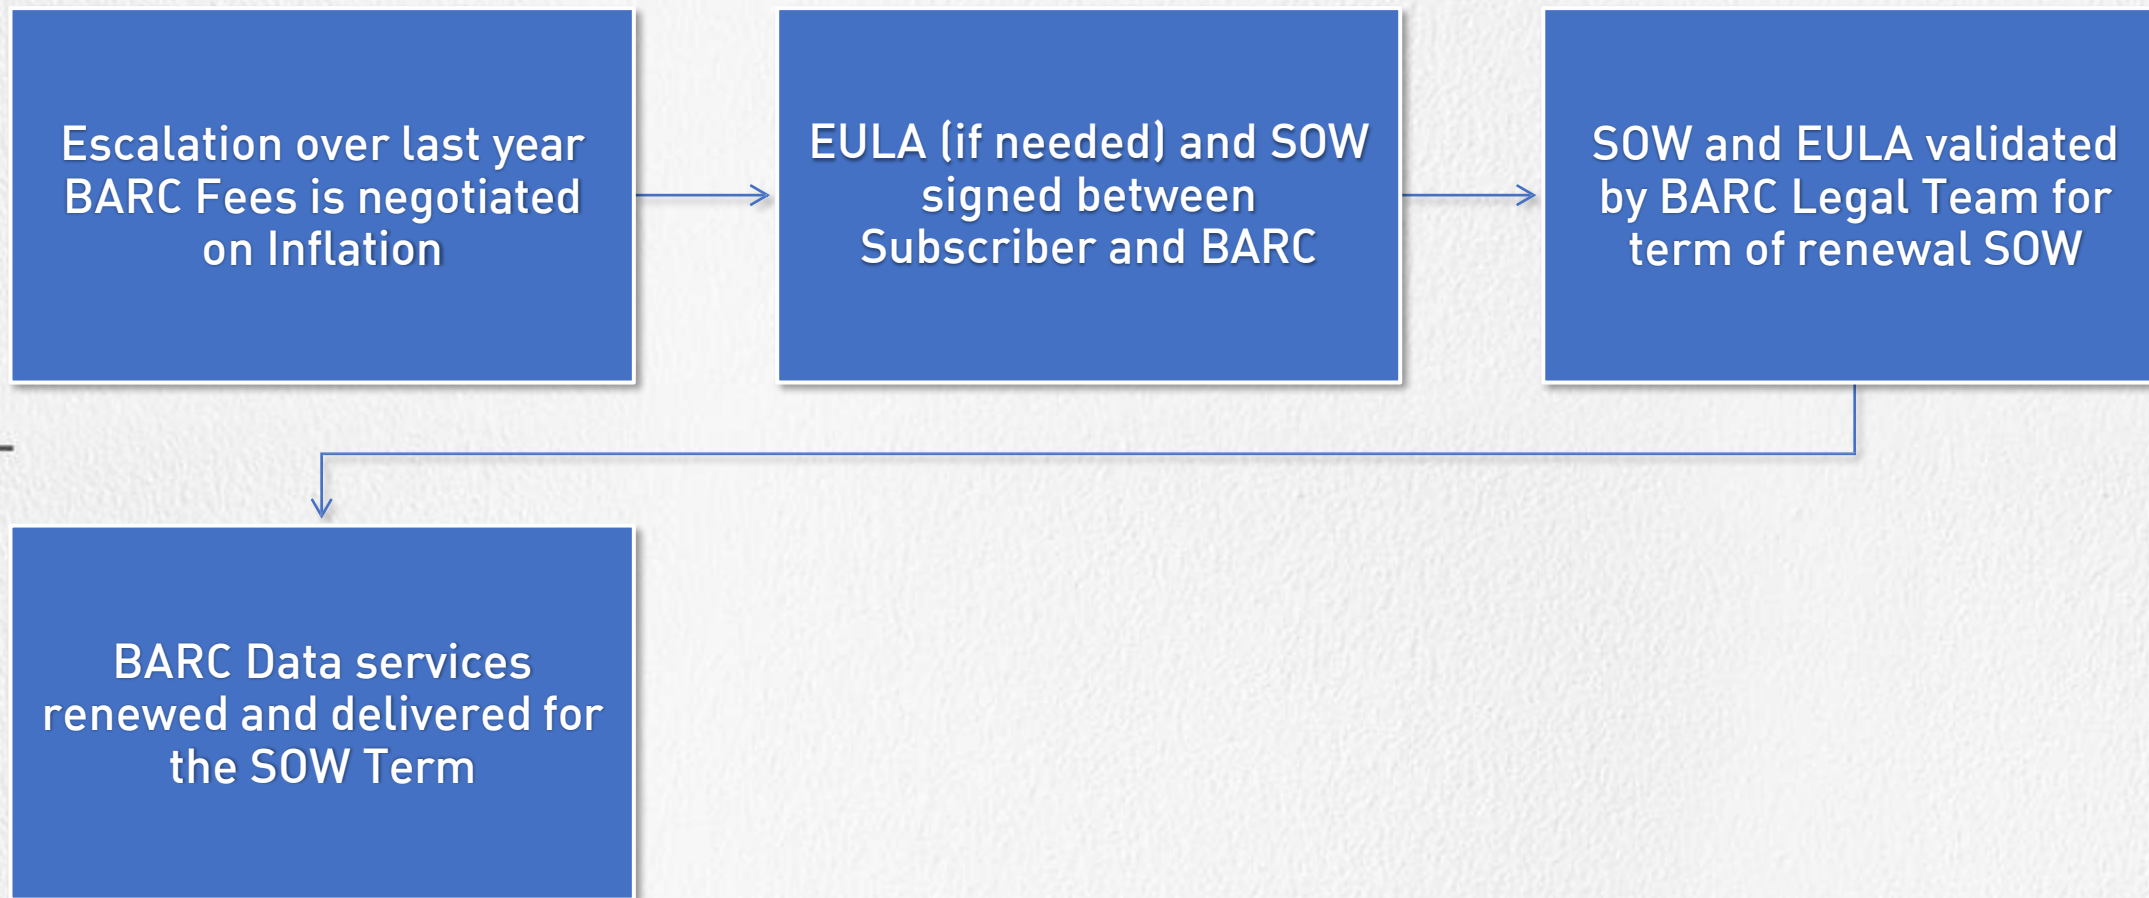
Escalation over last year BARC Fees is negotiated on Inflation

EULA (if needed) and SOW signed between Subscriber and BARC

SOW and EULA validated by BARC Legal Team for term of renewal SOW

BARC Data services renewed and delivered for the SOW Term